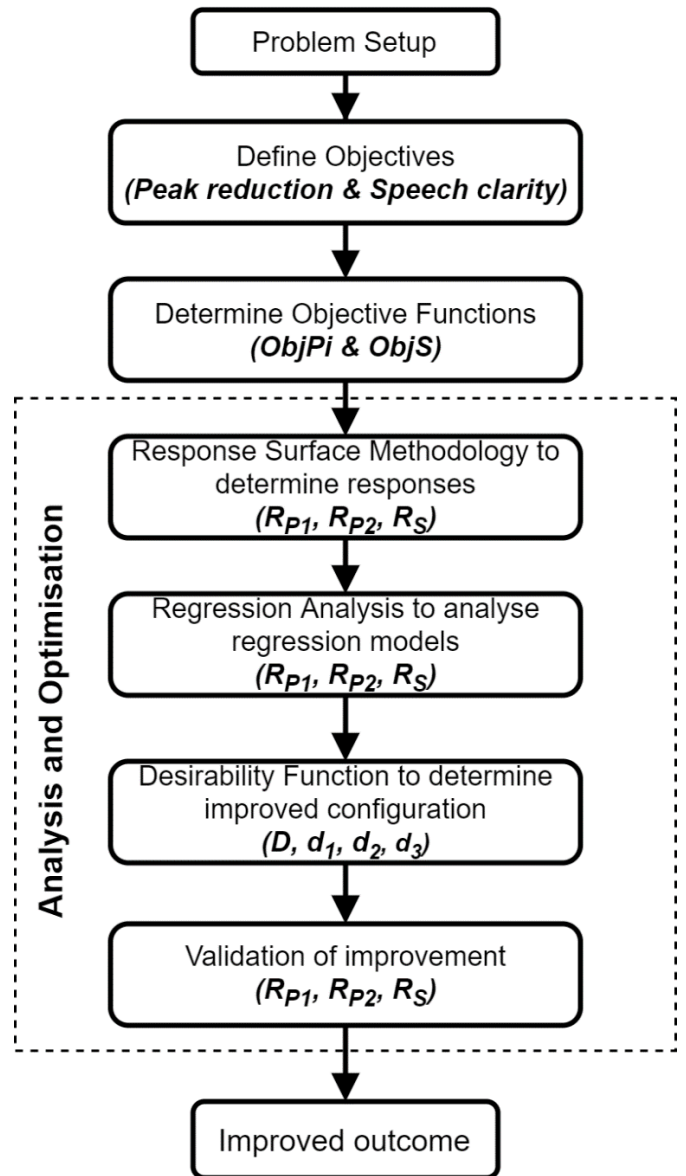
Problem Setup

Define Objectives
*(Peak reduction & Speech clarity)*

Determine Objective Functions
*(ObjPi & ObjS)*

Analysis and Optimisation

Response Surface Methodology to determine responses
*($R_{P1}$, $R_{P2}$, $R_S$)*

Regression Analysis to analyse regression models
*($R_{P1}$, $R_{P2}$, $R_S$)*

Desirability Function to determine improved configuration
*(D, $d_1$, $d_2$, $d_3$)*

Validation of improvement
*($R_{P1}$, $R_{P2}$, $R_S$)*

Improved outcome